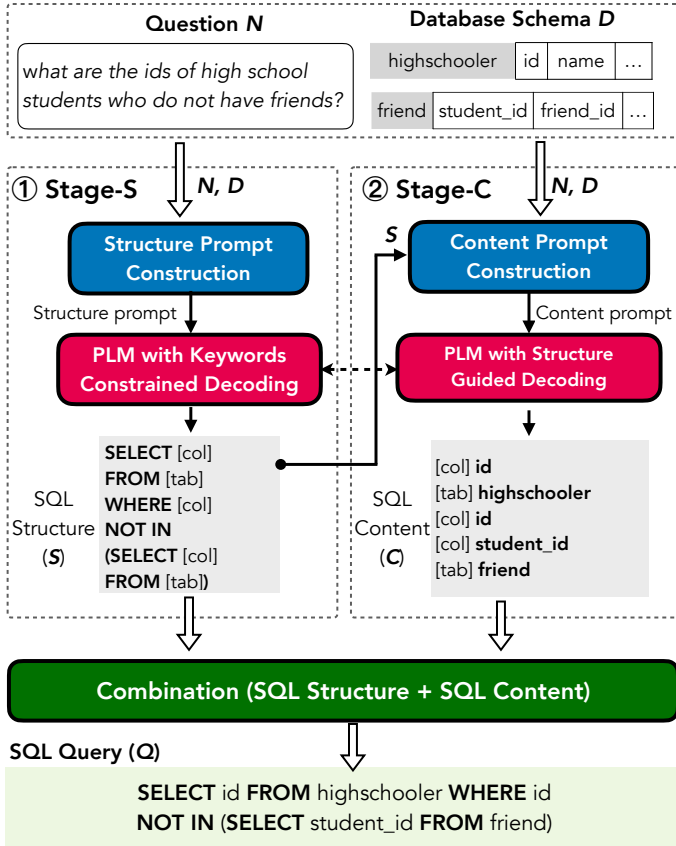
Question N

what are the ids of high school students who do not have friends?

Database Schema D

| highschooler | id | name | ... |
|---|---|---|---|

| friend | student_id | friend_id | ... |
|---|---|---|---|

① Stage-S

N, D

Structure Prompt Construction

Structure prompt

PLM with Keywords Constrained Decoding

SQL Structure (S)

SELECT [col]
FROM [tab]
WHERE [col]
NOT IN
(SELECT [col]
FROM [tab])

② Stage-C

N, D

S

Content Prompt Construction

Content prompt

PLM with Structure Guided Decoding

SQL Content (C)

[col] id
[tab] highschooler
[col] id
[col] student_id
[tab] friend

Combination (SQL Structure + SQL Content)

SQL Query (Q)

SELECT id FROM highschooler WHERE id NOT IN (SELECT student_id FROM friend)